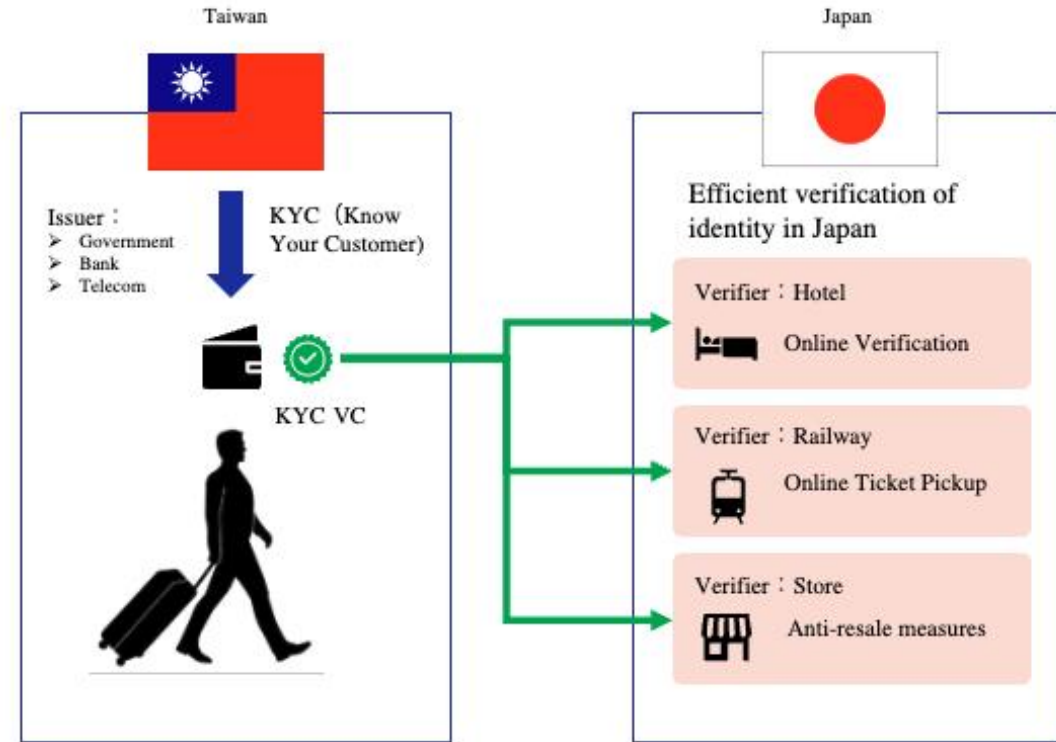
Taiwan

Issuer：
➢ Government
➢ Bank
➢ Telecom

KYC（Know Your Customer)

KYC VC

Japan

Efficient verification of identity in Japan

Verifier：Hotel
Online Verification

Verifier：Railway
Online Ticket Pickup

Verifier：Store
Anti-resale measures